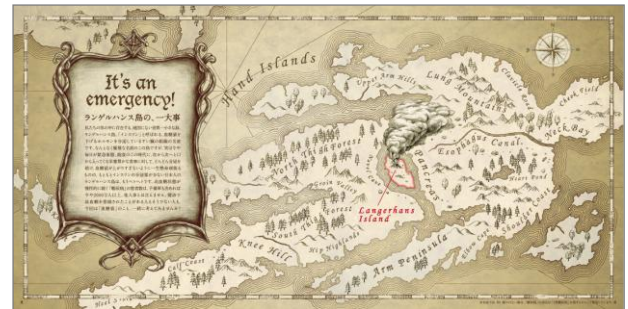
It's an emergency!

ランゲルハンス島の、一大事

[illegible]

Hand Islands

Upper Arm Hills

Lung Mountains

Clavicle Rock

Chest Field

Neck Bay

North Thigh Forest

Pancreas

Esophagus Canal

Groin Valley

South Thigh Forest

Hip Highlands

Langerhans Island

Knee Hill

Calf Coast

Arm Peninsula

Elbow Cove

Shoulder Coast

Heel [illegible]

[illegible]